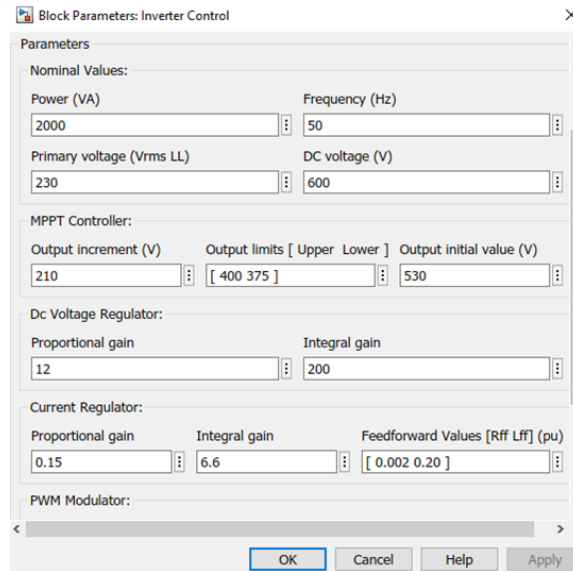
Block Parameters: Inverter Control

Parameters

Nominal Values:

Power (VA)
2000

Frequency (Hz)
50

Primary voltage (Vrms LL)
230

DC voltage (V)
600

MPPT Controller:

Output increment (V)
210

Output limits [ Upper Lower ]
[ 400 375 ]

Output initial value (V)
530

Dc Voltage Regulator:

Proportional gain
12

Integral gain
200

Current Regulator:

Proportional gain
0.15

Integral gain
6.6

Feedforward Values [Rff Lff] (pu)
[ 0.002 0.20 ]

PWM Modulator:

OK Cancel Help Apply